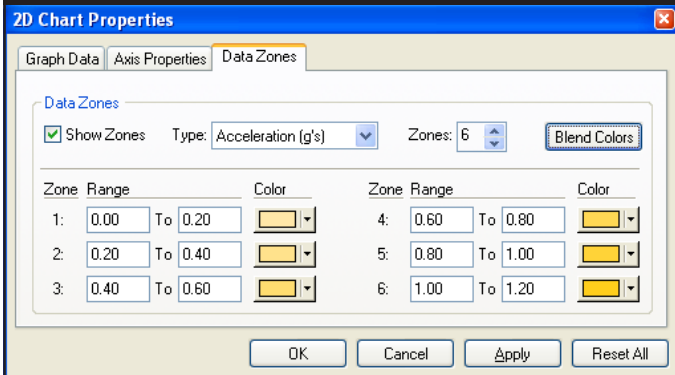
2D Chart Properties

Graph Data | Axis Properties | Data Zones

Data Zones

Show Zones  Type: Acceleration (g's)  Zones: 6  Blend Colors

| Zone | Range | | | Color |
|---|---|---|---|---|
| 1: | 0.00 | To | 0.20 | |
| 2: | 0.20 | To | 0.40 | |
| 3: | 0.40 | To | 0.60 | |

| Zone | Range | | | Color |
|---|---|---|---|---|
| 4: | 0.60 | To | 0.80 | |
| 5: | 0.80 | To | 1.00 | |
| 6: | 1.00 | To | 1.20 | |

OK  Cancel  Apply  Reset All